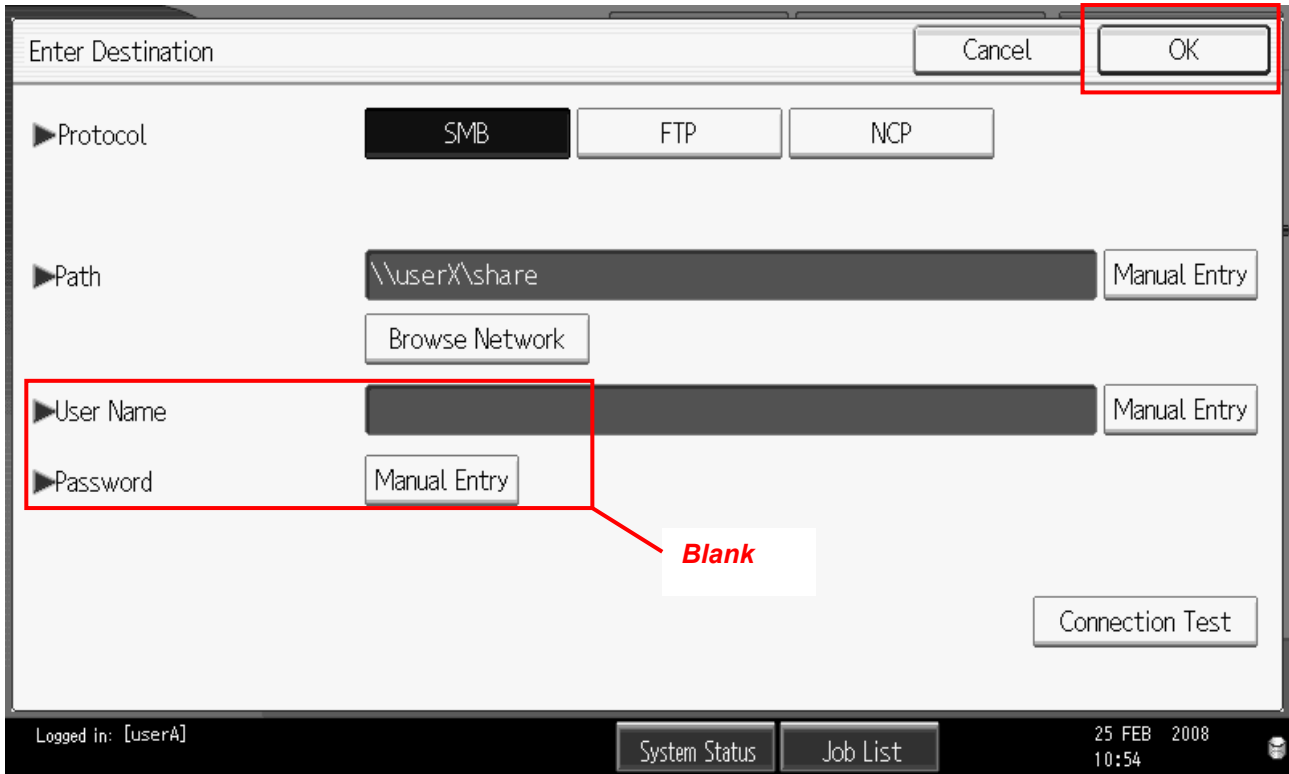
Enter Destination

Cancel

OK

Protocol

SMB

FTP

NCP

Path

\\userX\share

Manual Entry

Browse Network

User Name

Manual Entry

Password

Manual Entry

Blank

Connection Test

Logged in: [userA]

System Status

Job List

25 FEB 2008
10:54